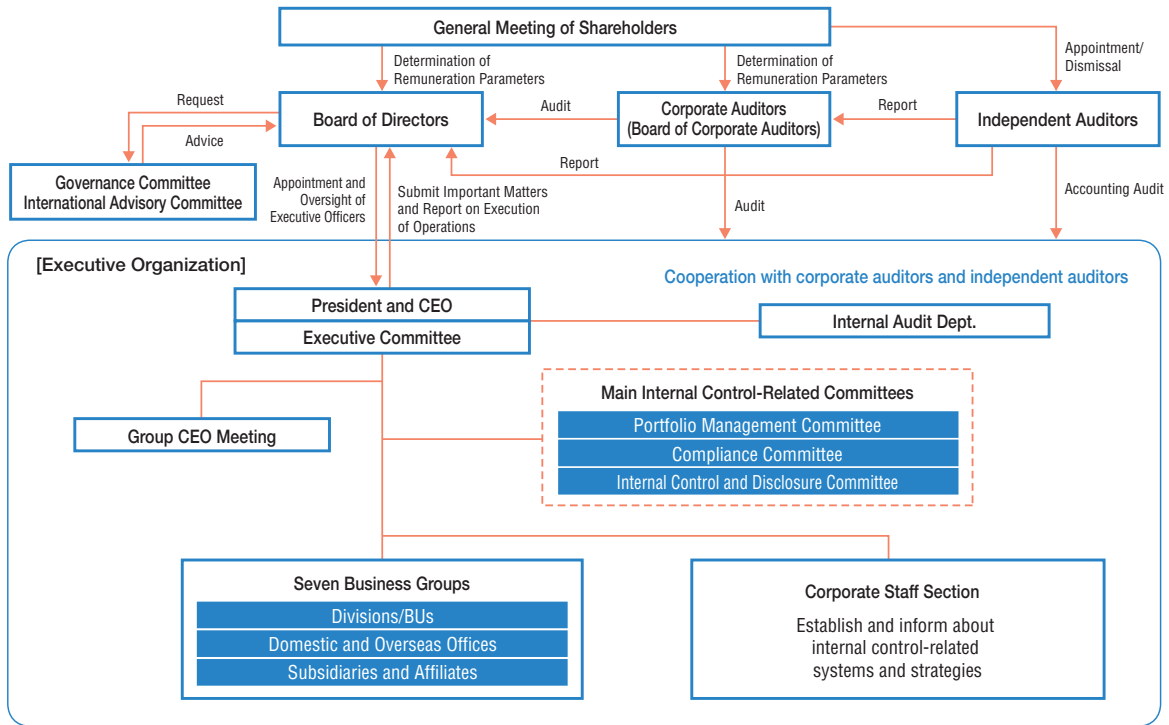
General Meeting of Shareholders

Determination of Remuneration Parameters

Determination of Remuneration Parameters

Appointment/ Dismissal

Request

Advice

Board of Directors

Audit

Corporate Auditors (Board of Corporate Auditors)

Report

Independent Auditors

Governance Committee
International Advisory Committee

Report

Appointment and Oversight of Executive Officers

Submit Important Matters and Report on Execution of Operations

Audit

Accounting Audit

[Executive Organization]

Cooperation with corporate auditors and independent auditors

President and CEO

Executive Committee

Internal Audit Dept.

Main Internal Control-Related Committees

Portfolio Management Committee

Compliance Committee

Internal Control and Disclosure Committee

Group CEO Meeting

Seven Business Groups

Divisions/BUs

Domestic and Overseas Offices

Subsidiaries and Affiliates

Corporate Staff Section

Establish and inform about internal control-related systems and strategies